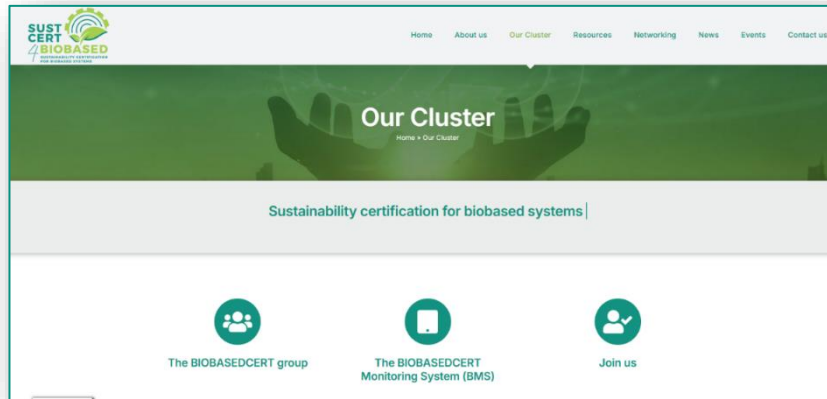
SUST CERT 4 BIOBASED
SUSTAINABILITY CERTIFICATION FOR BIOBASED SYSTEMS

Home About us Our Cluster Resources Networking News Events Contact us

Our Cluster
Home » Our Cluster

Sustainability certification for biobased systems

The BIOBASEDCERT group

The BIOBASEDCERT Monitoring System (BMS)

Join us